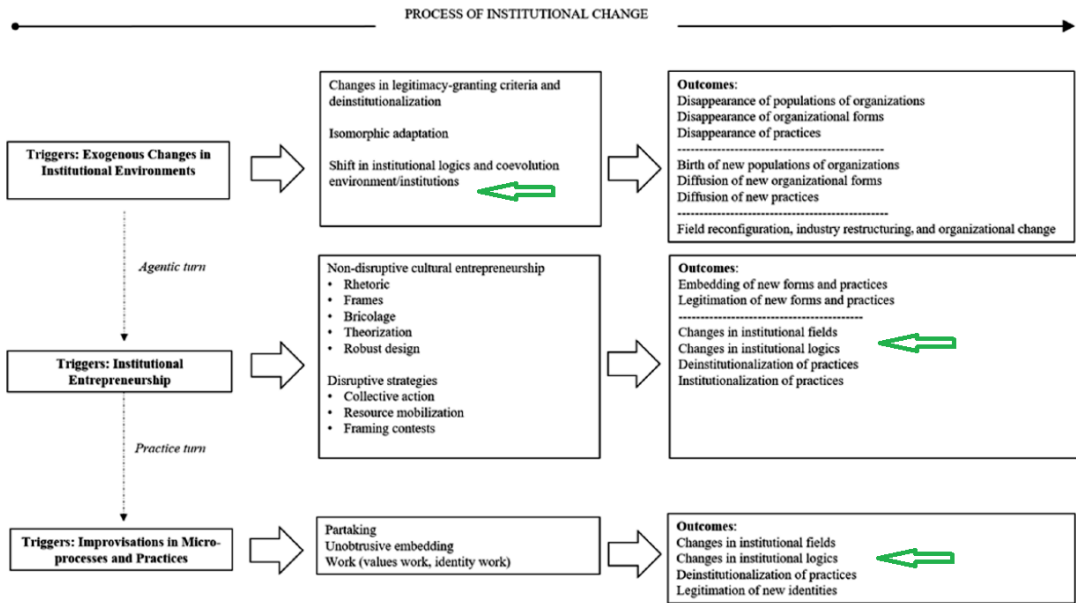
PROCESS OF INSTITUTIONAL CHANGE

Triggers: Exogenous Changes in Institutional Environments

Changes in legitimacy-granting criteria and deinstitutionalization

Isomorphic adaptation

Shift in institutional logics and coevolution environment/institutions

Outcomes:
Disappearance of populations of organizations
Disappearance of organizational forms
Disappearance of practices
----------------------------------------
Birth of new populations of organizations
Diffusion of new organizational forms
Diffusion of new practices
----------------------------------------
Field reconfiguration, industry restructuring, and organizational change

Agentic turn

Triggers: Institutional Entrepreneurship

Non-disruptive cultural entrepreneurship
• Rhetoric
• Frames
• Bricolage
• Theorization
• Robust design

Disruptive strategies
• Collective action
• Resource mobilization
• Framing contests

Outcomes:
Embedding of new forms and practices
Legitimation of new forms and practices
----------------------------------------
Changes in institutional fields
Changes in institutional logics
Deinstitutionalization of practices
Institutionalization of practices

Practice turn

Triggers: Improvisations in Micro-processes and Practices

Partaking
Unobtrusive embedding
Work (values work, identity work)

Outcomes:
Changes in institutional fields
Changes in institutional logics
Deinstitutionalization of practices
Legitimation of new identities